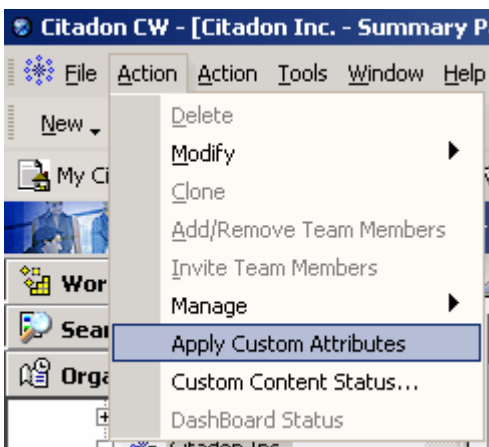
Citadon CW - [Citadon Inc. - Summary P

File Action Action Tools Window Help

New

My Ci

Wor

Sea

Orga

Delete
Modify
Clone
Add/Remove Team Members
Invite Team Members
Manage
Apply Custom Attributes
Custom Content Status...
DashBoard Status